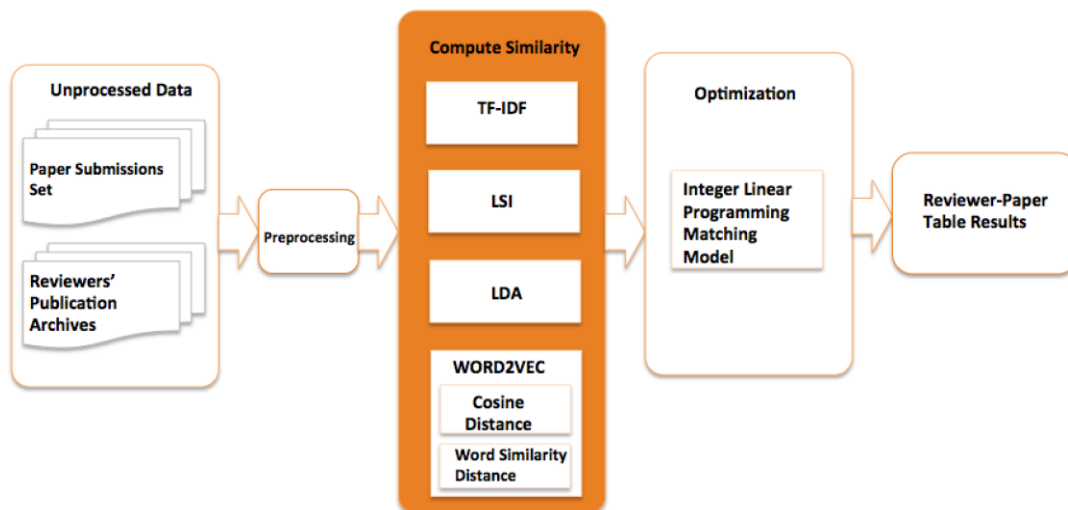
Unprocessed Data

Paper Submissions Set

Reviewers' Publication Archives

Preprocessing

Compute Similarity

TF-IDF

LSI

LDA

WORD2VEC

Cosine Distance

Word Similarity Distance

Optimization

Integer Linear Programming Matching Model

Reviewer-Paper Table Results